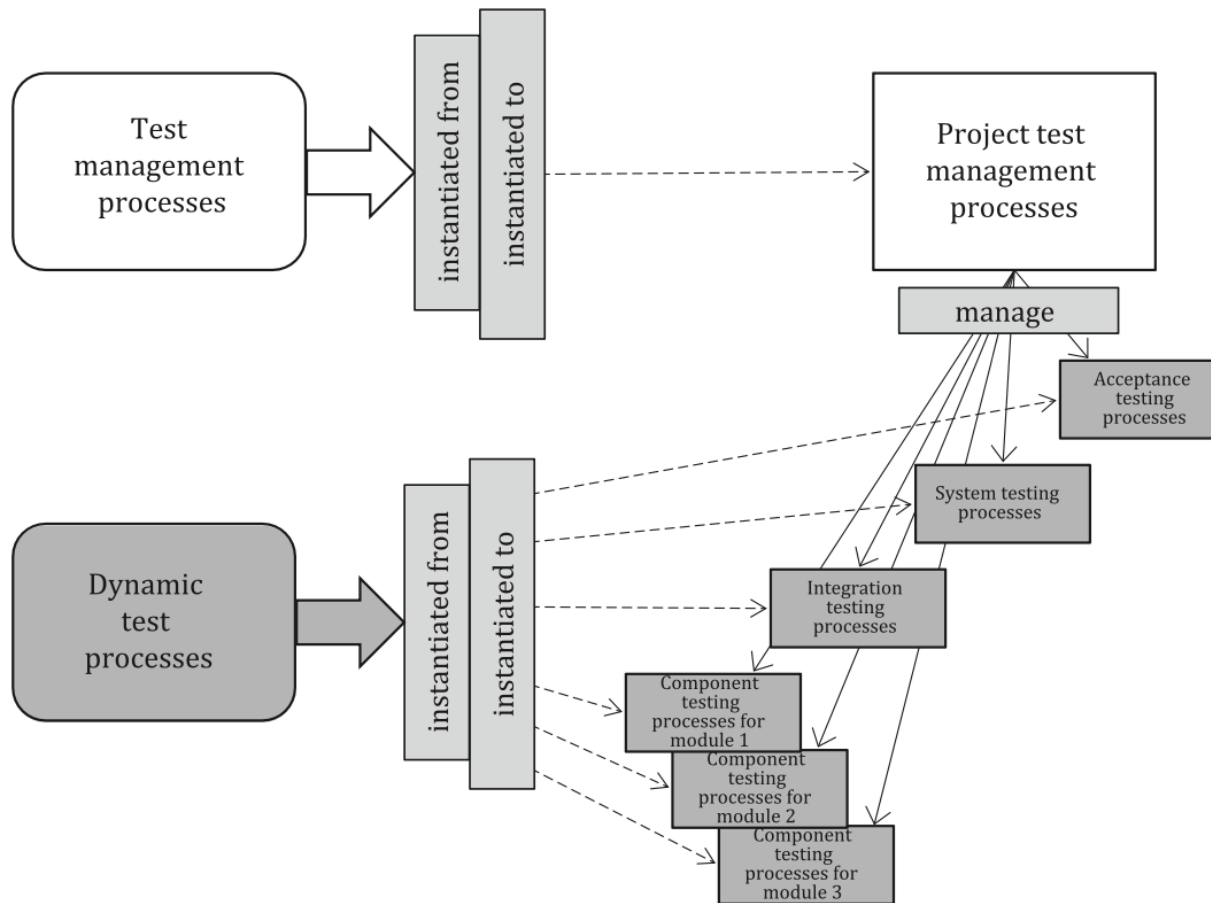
Test management processes

instantiated from

instantiated to

Project test management processes

manage

Acceptance testing processes

System testing processes

Dynamic test processes

instantiated from

instantiated to

Integration testing processes

Component testing processes for module 1

Component testing processes for module 2

Component testing processes for module 3